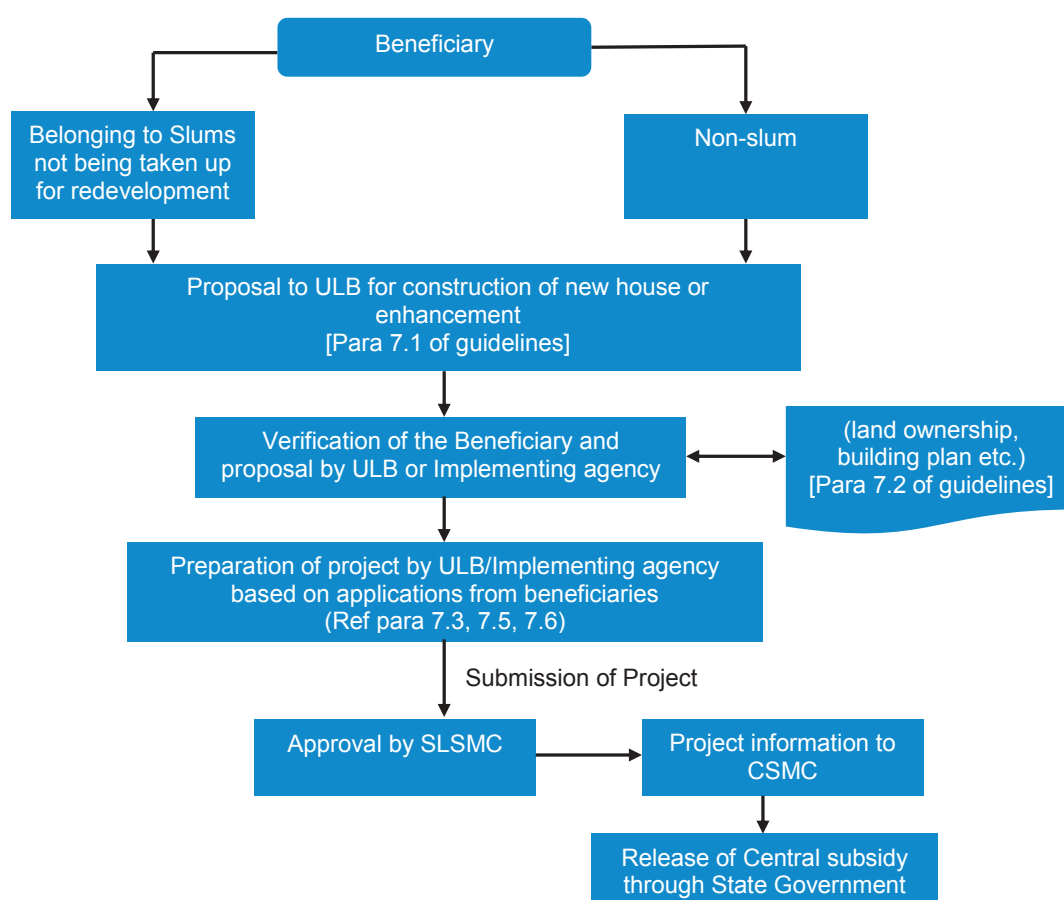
Beneficiary

Belonging to Slums not being taken up for redevelopment

Non-slum

Proposal to ULB for construction of new house or enhancement
[Para 7.1 of guidelines]

Verification of the Beneficiary and proposal by ULB or Implementing agency

(land ownership, building plan etc.)
[Para 7.2 of guidelines]

Preparation of project by ULB/Implementing agency based on applications from beneficiaries
(Ref para 7.3, 7.5, 7.6)

Submission of Project

Approval by SLSMC

Project information to CSMC

Release of Central subsidy through State Government